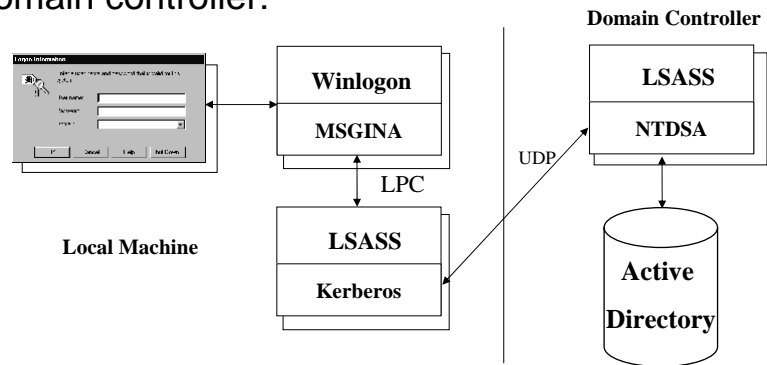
omain controller:

Domain Controller

Logon Information

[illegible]

User name
Password
Domain

OK Cancel Help Shut Down

Winlogon

MSGINA

LPC

LSASS

NTDSA

UDP

Local Machine

LSASS

Kerberos

Active Directory